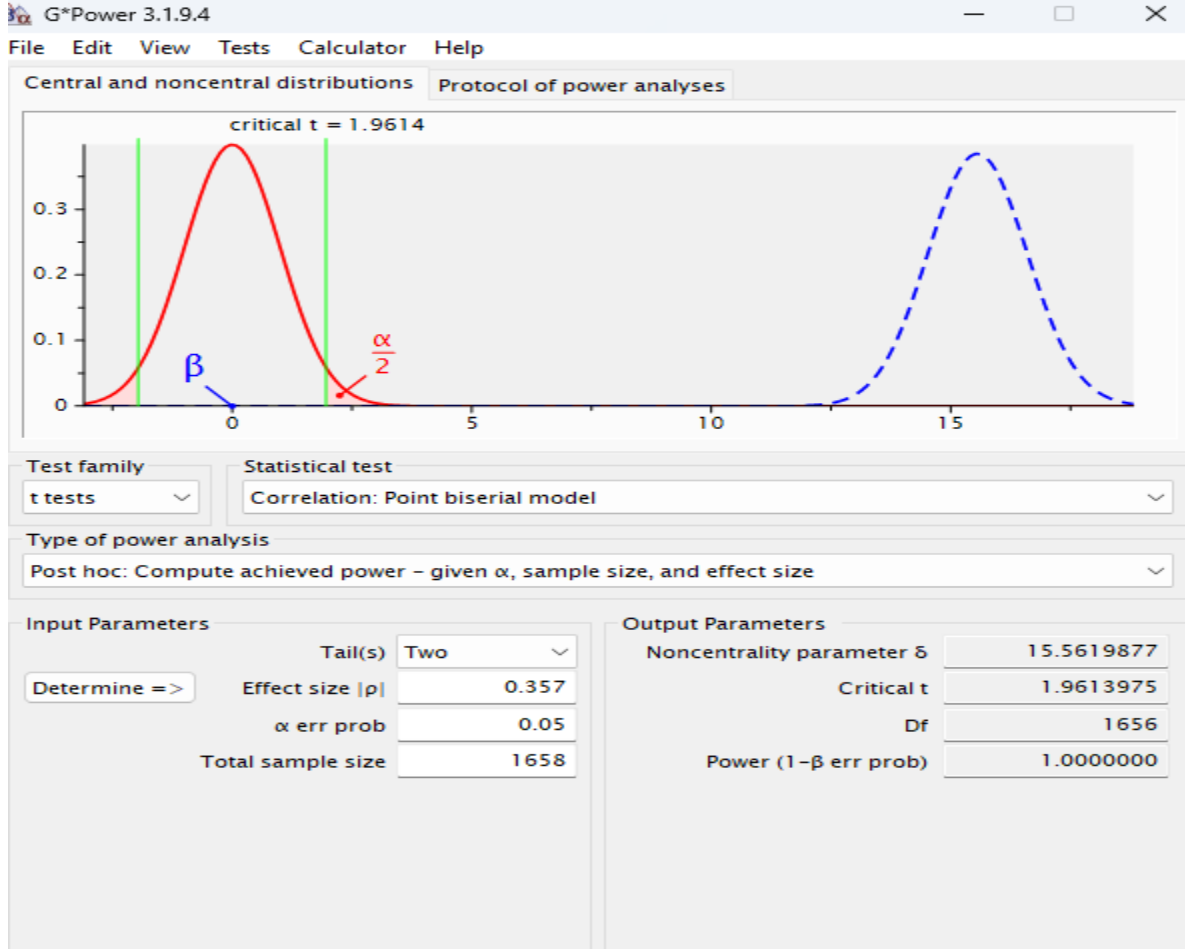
G*Power 3.1.9.4

File Edit View Tests Calculator Help

Central and noncentral distributions | Protocol of power analyses

critical t = 1.9614

0.3
0.2
0.1
0

$\beta$

$\frac{\alpha}{2}$

0 5 10 15

Test family
t tests

Statistical test
Correlation: Point biserial model

Type of power analysis
Post hoc: Compute achieved power – given α, sample size, and effect size

Input Parameters

| | |
|---|---|
| Tail(s) | Two |
| Effect size \|ρ\| | 0.357 |
| α err prob | 0.05 |
| Total sample size | 1658 |

Determine =>

Output Parameters

| | |
|---|---|
| Noncentrality parameter δ | 15.5619877 |
| Critical t | 1.9613975 |
| Df | 1656 |
| Power (1–β err prob) | 1.0000000 |